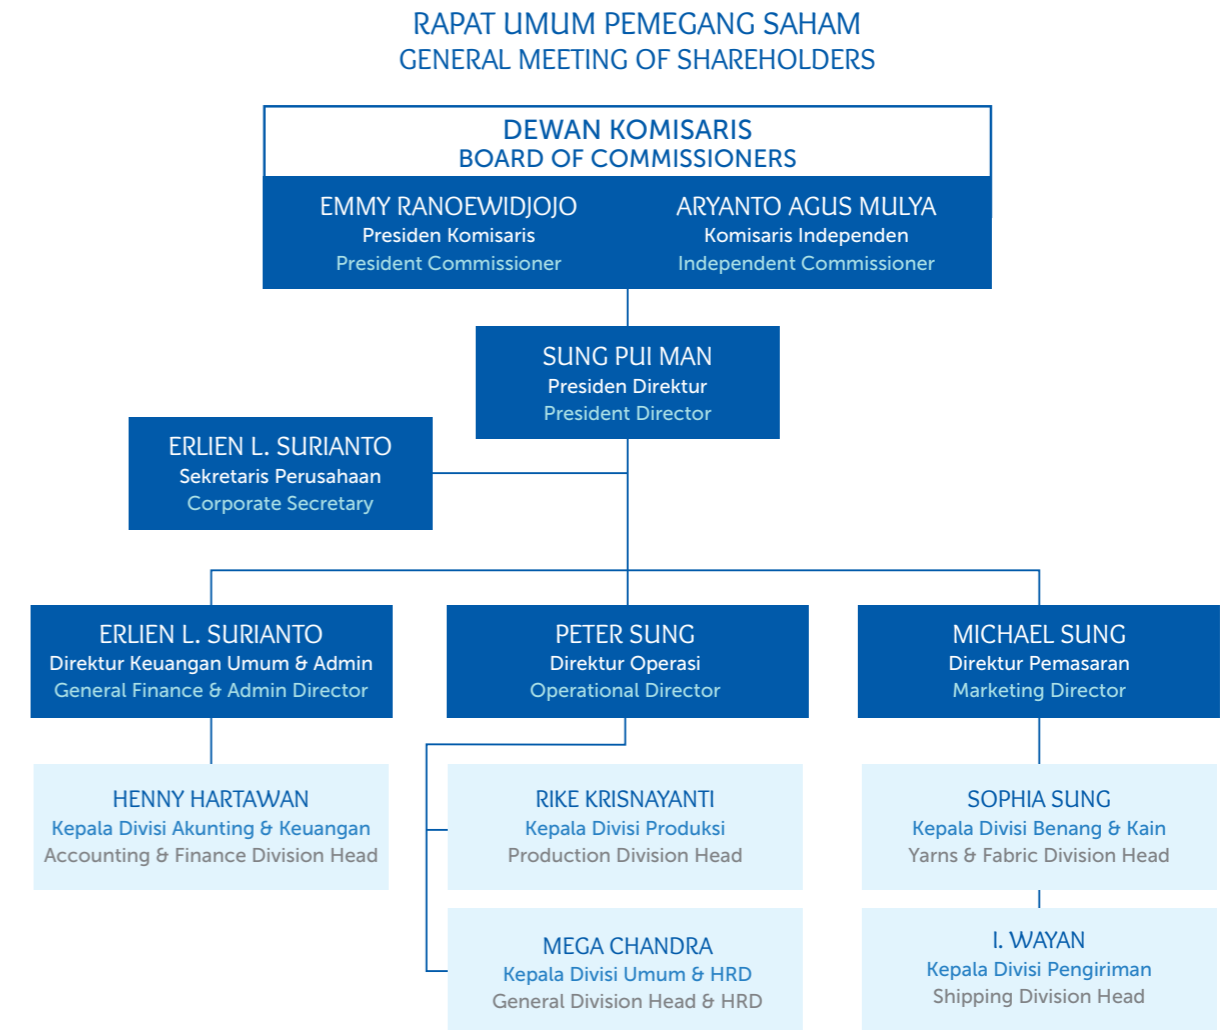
RAPAT UMUM PEMEGANG SAHAM
GENERAL MEETING OF SHAREHOLDERS

DEWAN KOMISARIS
BOARD OF COMMISSIONERS

EMMY RANOEWIDJOJO
Presiden Komisaris
President Commissioner

ARYANTO AGUS MULYA
Komisaris Independen
Independent Commissioner

SUNG PUI MAN
Presiden Direktur
President Director

ERLIEN L. SURIANTO
Sekretaris Perusahaan
Corporate Secretary

ERLIEN L. SURIANTO
Direktur Keuangan Umum & Admin
General Finance & Admin Director

PETER SUNG
Direktur Operasi
Operational Director

MICHAEL SUNG
Direktur Pemasaran
Marketing Director

HENNY HARTAWAN
Kepala Divisi Akunting & Keuangan
Accounting & Finance Division Head

RIKE KRISNAYANTI
Kepala Divisi Produksi
Production Division Head

SOPHIA SUNG
Kepala Divisi Benang & Kain
Yarns & Fabric Division Head

MEGA CHANDRA
Kepala Divisi Umum & HRD
General Division Head & HRD

I. WAYAN
Kepala Divisi Pengiriman
Shipping Division Head